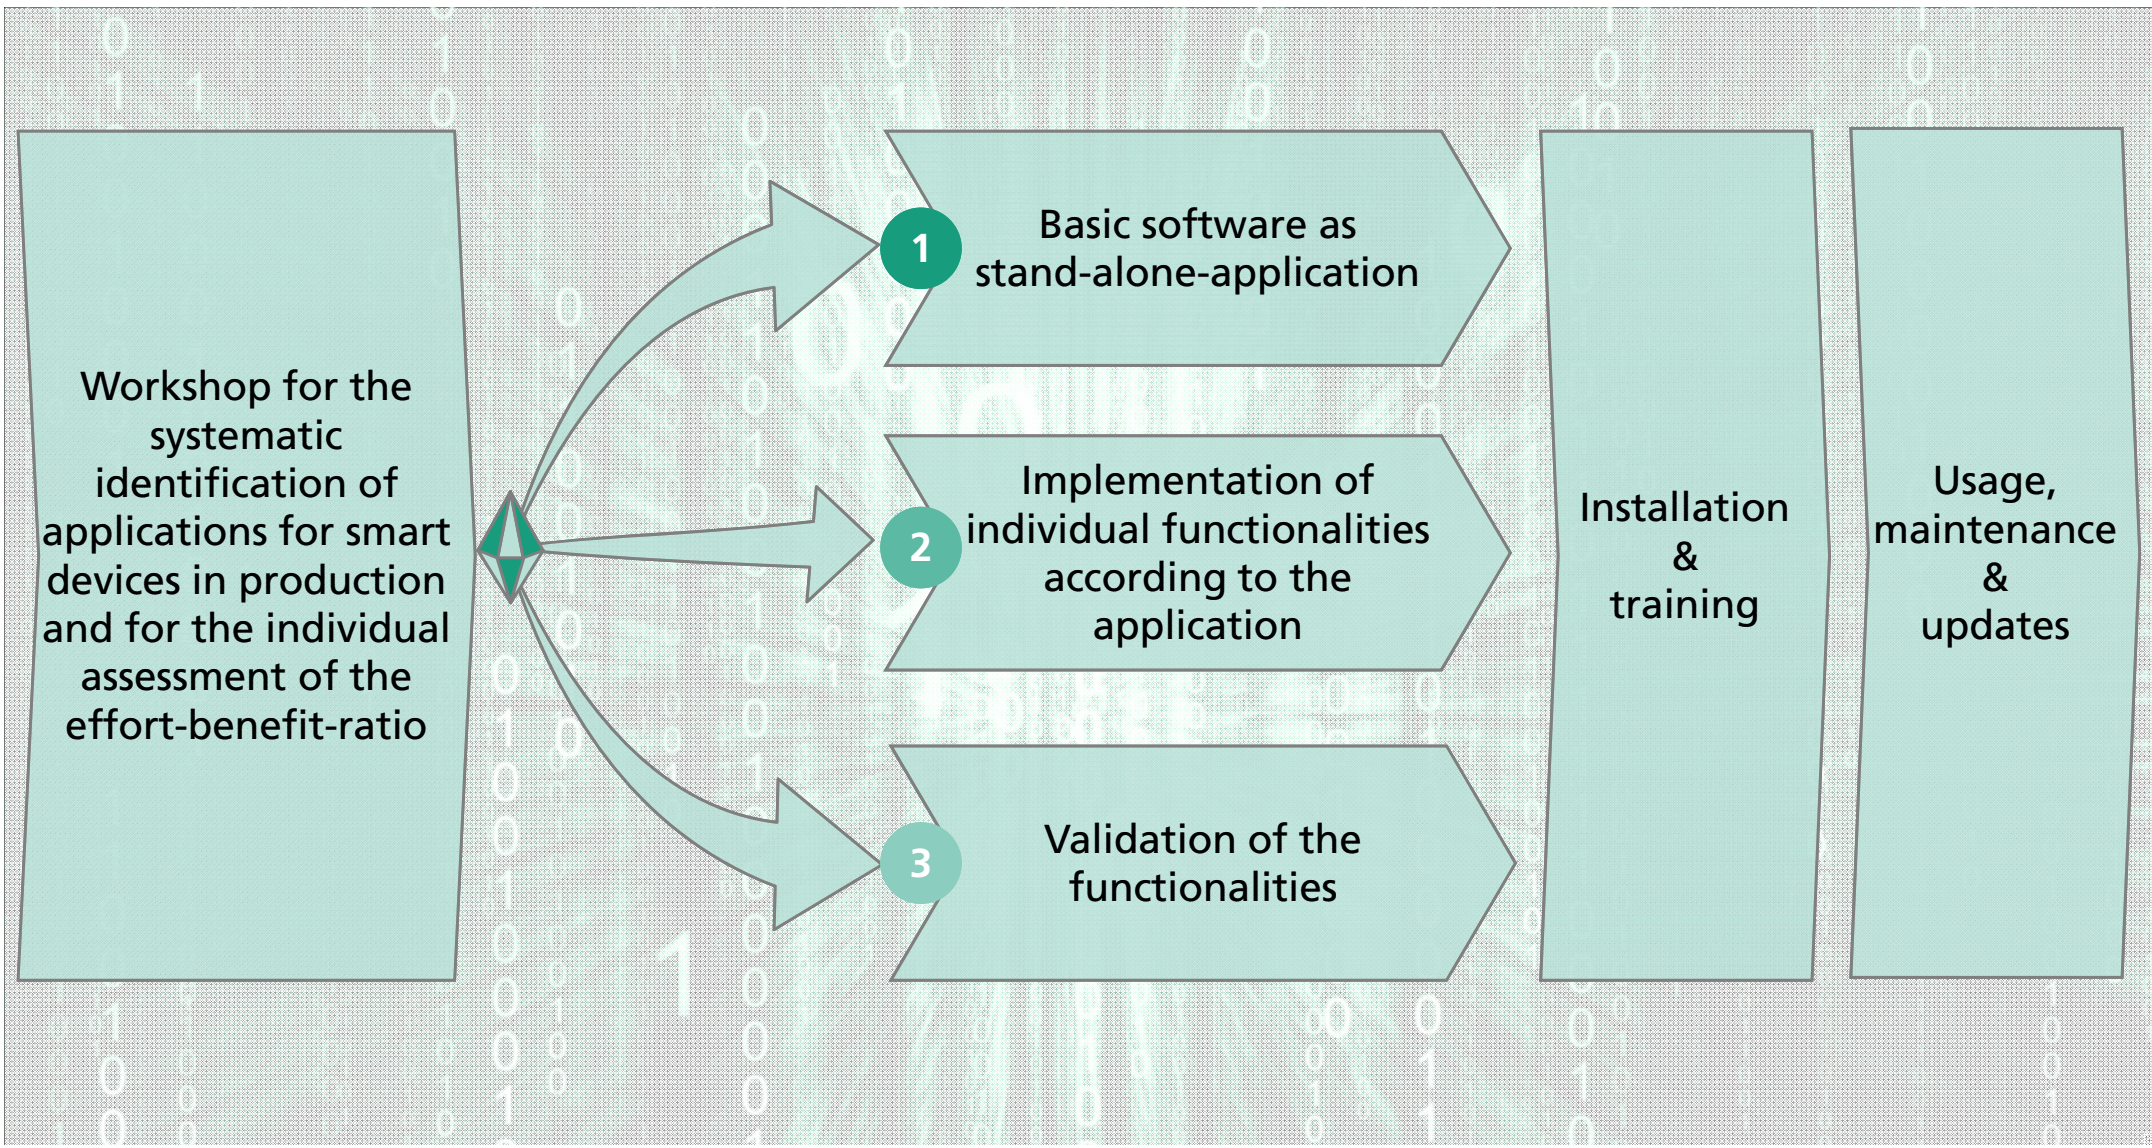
Workshop for the systematic identification of applications for smart devices in production and for the individual assessment of the effort-benefit-ratio

1 Basic software as stand-alone-application

2 Implementation of individual functionalities according to the application

3 Validation of the functionalities

Installation & training

Usage, maintenance & updates